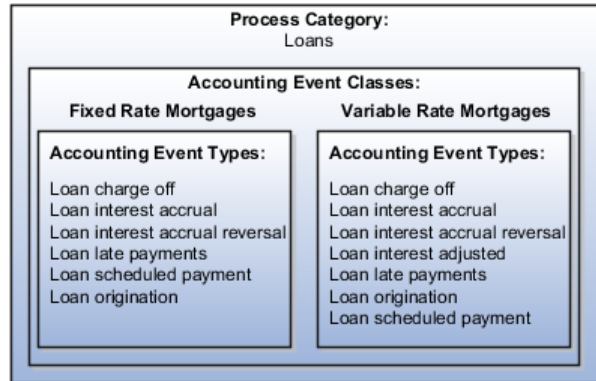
Process Category:
Loans

Accounting Event Classes:

Fixed Rate Mortgages

Accounting Event Types:

Loan charge off
Loan interest accrual
Loan interest accrual reversal
Loan late payments
Loan scheduled payment
Loan origination

Variable Rate Mortgages

Accounting Event Types:

Loan charge off
Loan interest accrual
Loan interest accrual reversal
Loan interest adjusted
Loan late payments
Loan origination
Loan scheduled payment